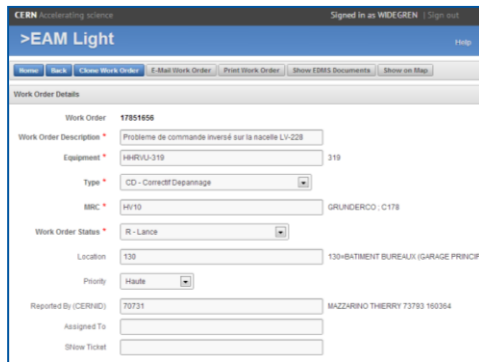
CERN Accelerating science

Signed in as WIDEGREN | Sign out

>EAM Light

Help

Home
Back
Clone Work Order
E-Mail Work Order
Print Work Order
Show EDMS Documents
Show on Map

Work Order Details

Work Order 17851656

Work Order Description * Probleme de commande inversé sur la nacelle LV-228

Equipment * HHR/U-319 319

Type * CD - Correctif/Depannage

MRC * HV10 GRUNDERCO ; C178

Work Order Status * R - Lance

Location 130 130=BATIMENT BUREAUX (GARAGE PRINCIF

Priority Haute

Reported By (CERNID) 70731 MAZZARINO THIERRY 73793 160364

Assigned To

Show Ticket